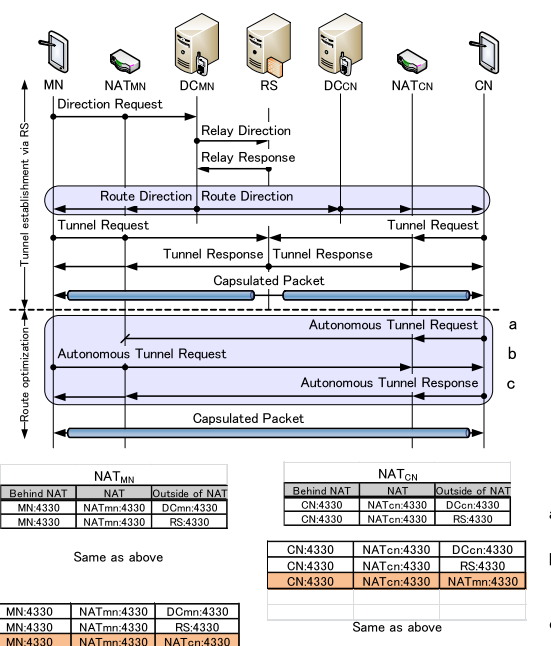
MN NAT$_{MN}$ DC$_{MN}$ RS DC$_{CN}$ NAT$_{CN}$ CN

Tunnel establishment via RS

Direction Request

Relay Direction

Relay Response

Route Direction Route Direction

Tunnel Request

Tunnel Request

Tunnel Response

Tunnel Response

Capsulated Packet

Route optimization

Autonomous Tunnel Request

a

Autonomous Tunnel Request

b

Autonomous Tunnel Response

c

Capsulated Packet

NAT$_{MN}$

| Behind NAT | NAT | Outside of NAT |
|---|---|---|
| MN:4330 | NATmn:4330 | DCmn:4330 |
| MN:4330 | NATmn:4330 | RS:4330 |

Same as above

| MN:4330 | NATmn:4330 | DCmn:4330 |
|---|---|---|
| MN:4330 | NATmn:4330 | RS:4330 |
| MN:4330 | NATmn:4330 | NATcn:4330 |

NAT$_{CN}$

| Behind NAT | NAT | Outside of NAT |
|---|---|---|
| CN:4330 | NATcn:4330 | DCcn:4330 |
| CN:4330 | NATcn:4330 | RS:4330 |

a

| CN:4330 | NATcn:4330 | DCcn:4330 |
|---|---|---|
| CN:4330 | NATcn:4330 | RS:4330 |
| CN:4330 | NATcn:4330 | NATmn:4330 |

b

Same as above

c